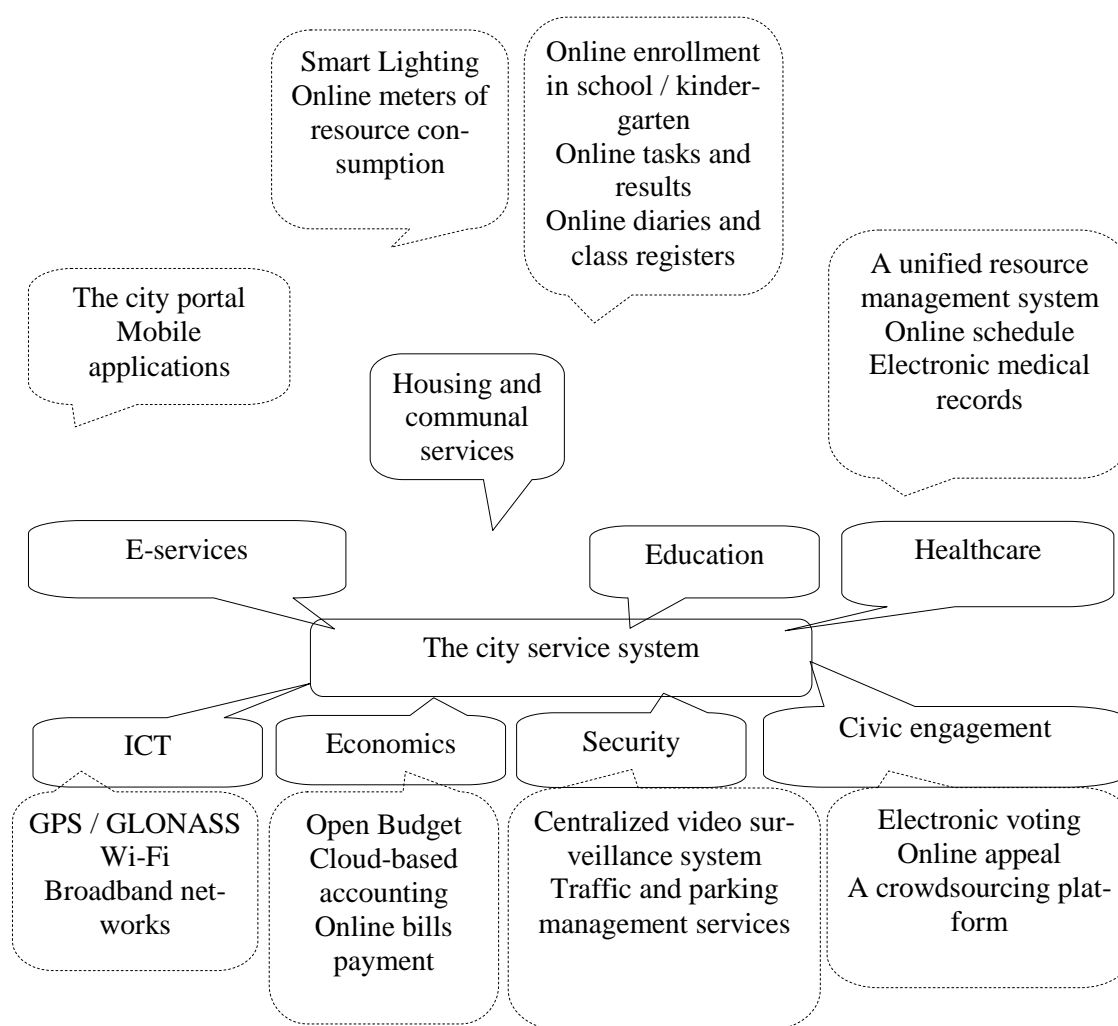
Smart Lighting
Online meters of resource consumption

Online enrollment in school / kindergarten
Online tasks and results
Online diaries and class registers

The city portal
Mobile applications

A unified resource management system
Online schedule
Electronic medical records

Housing and communal services

E-services

Education

Healthcare

The city service system

ICT

Economics

Security

Civic engagement

GPS / GLONASS
Wi-Fi
Broadband networks

Open Budget
Cloud-based accounting
Online bills payment

Centralized video surveillance system
Traffic and parking management services

Electronic voting
Online appeal
A crowdsourcing platform